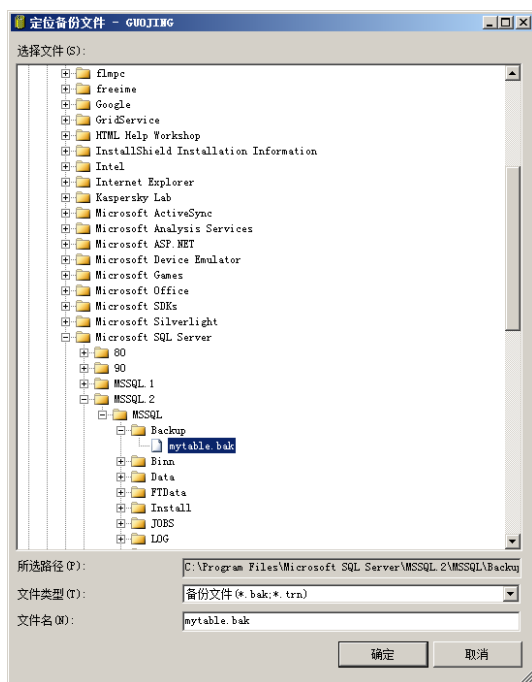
定位备份文件 - GUOJING

选择文件(S):

flmpc
freeime
Google
GridService
HTML Help Workshop
InstallShield Installation Information
Intel
Internet Explorer
Kaspersky Lab
Microsoft ActiveSync
Microsoft Analysis Services
Microsoft ASP.NET
Microsoft Device Emulator
Microsoft Games
Microsoft Office
Microsoft SDKs
Microsoft Silverlight
Microsoft SQL Server
80
90
MSSQL.1
MSSQL.2
MSSQL
Backup
mytable.bak
Binn
Data
FTData
Install
JOBS
LOG

所选路径(P): C:\Program Files\Microsoft SQL Server\MSSQL.2\MSSQL\Backu
文件类型(T): 备份文件(*.bak;*.trn)
文件名(N): mytable.bak

确定
取消